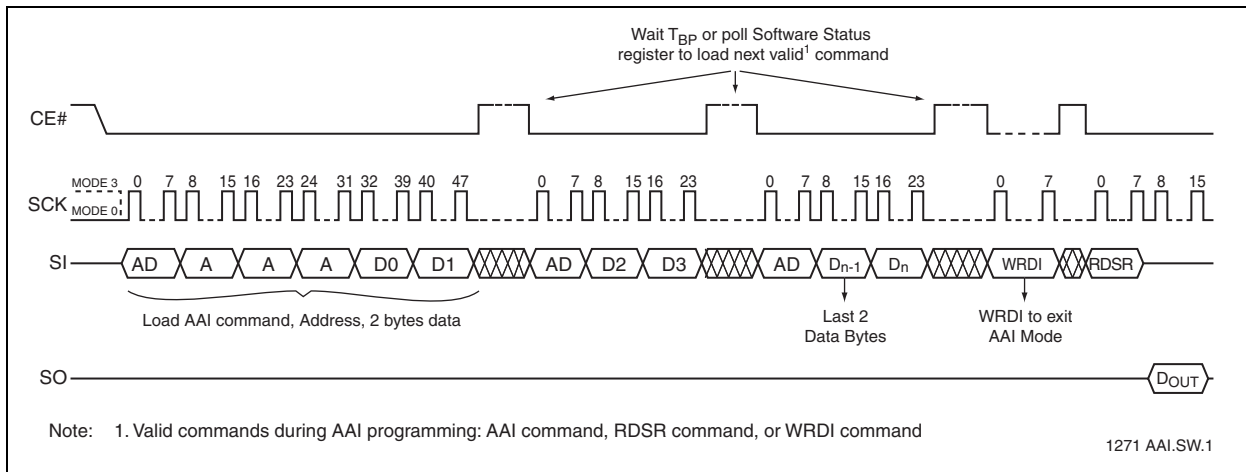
Wait $T_{BP}$ or poll Software Status register to load next valid$^1$ command

CE#

MODE 3
SCK
MODE 0

0 7 8 15 16 23 24 31 32 39 40 47 0 7 8 15 16 23 0 7 8 15 16 23 0 7 0 7 8 15

SI

AD A A A D0 D1 AD D2 D3 AD $D_{n-1}$ $D_n$ WRDI RDSR

Load AAI command, Address, 2 bytes data

Last 2 Data Bytes

WRDI to exit AAI Mode

SO

$D_{OUT}$

Note: 1. Valid commands during AAI programming: AAI command, RDSR command, or WRDI command

1271 AAI.SW.1